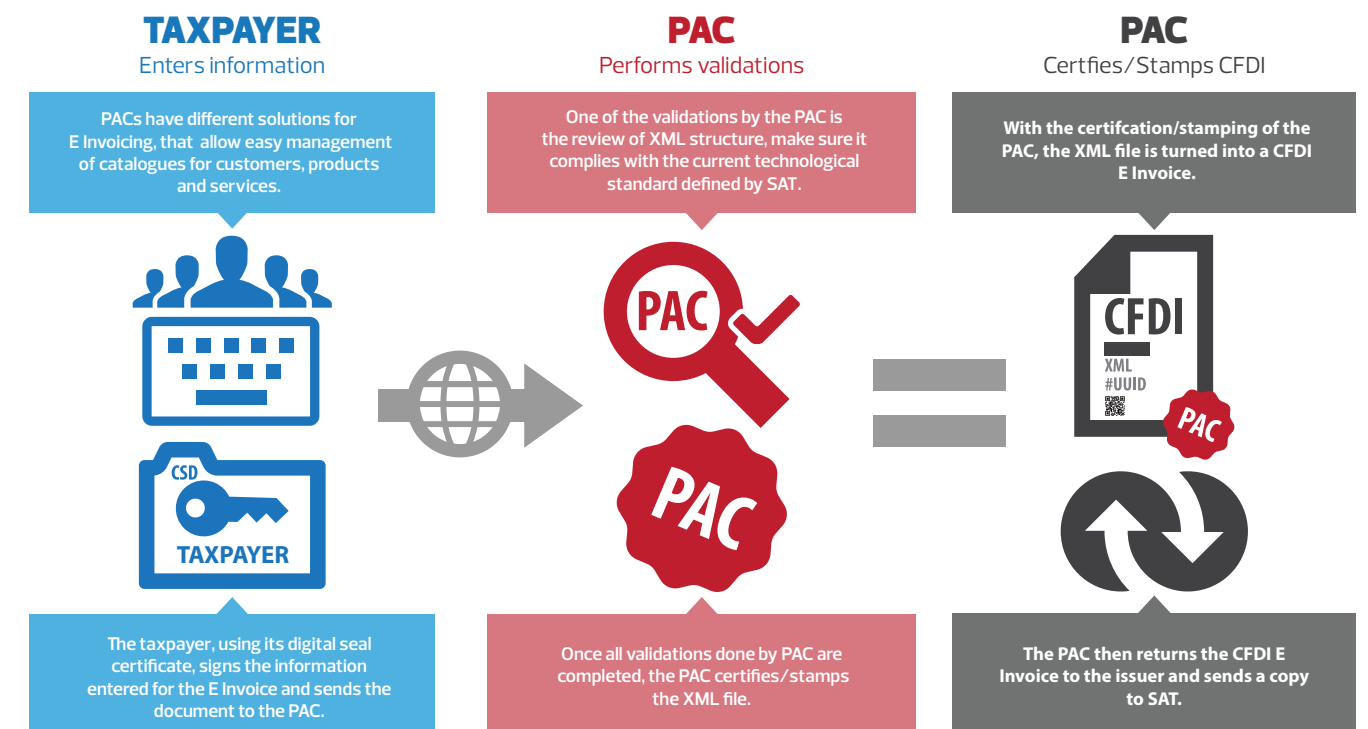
TAXPAYER
Enters information

PACs have different solutions for E Invoicing, that allow easy management of catalogues for customers, products and services.

CSD
TAXPAYER

The taxpayer, using its digital seal certificate, signs the information entered for the E Invoice and sends the document to the PAC.

PAC
Performs validations

One of the validations by the PAC is the review of XML structure, make sure it complies with the current technological standard defined by SAT.

PAC

PAC

Once all validations done by PAC are completed, the PAC certifies/stamps the XML file.

PAC
Certfies/Stamps CFDI

With the certifcation/stamping of the PAC, the XML file is turned into a CFDI E Invoice.

CFDI
XML
#UUID
PAC

The PAC then returns the CFDI E Invoice to the issuer and sends a copy to SAT.